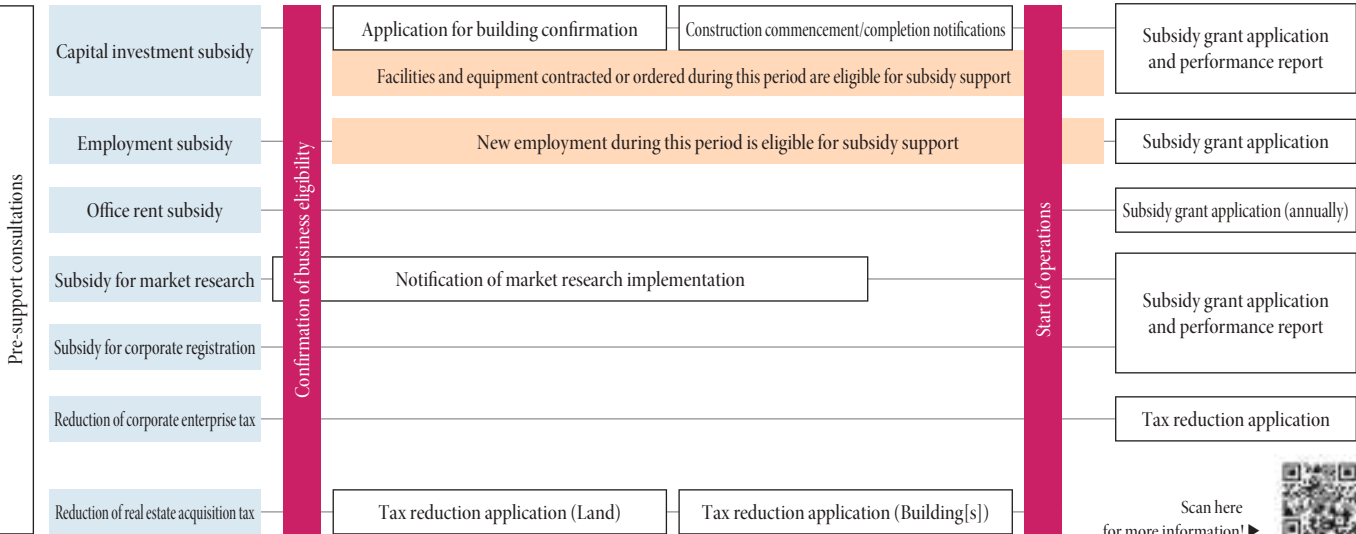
Pre-support consultations

Capital investment subsidy

Employment subsidy

Office rent subsidy

Subsidy for market research

Subsidy for corporate registration

Reduction of corporate enterprise tax

Reduction of real estate acquisition tax

Confirmation of business eligibility

Application for building confirmation

Construction commencement/completion notifications

Facilities and equipment contracted or ordered during this period are eligible for subsidy support

New employment during this period is eligible for subsidy support

Notification of market research implementation

Tax reduction application (Land)

Tax reduction application (Building[s])

Start of operations

Subsidy grant application and performance report

Subsidy grant application

Subsidy grant application (annually)

Subsidy grant application and performance report

Tax reduction application

Scan here for more information! ▶